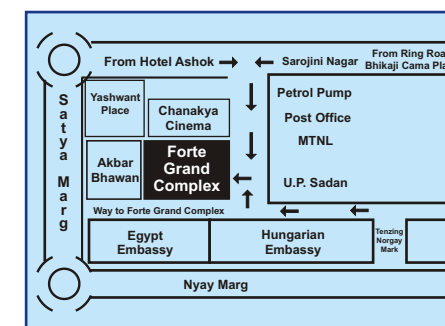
From Hotel Ashok

Sarojini Nagar

From Ring Roa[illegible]
Bhikaji Cama Pla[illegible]

Satya Marg

Yashwant Place

Chanakya Cinema

Petrol Pump

Post Office

MTNL

Akbar Bhawan

Forte Grand Complex

U.P. Sadan

Way to Forte Grand Complex

Egypt Embassy

Hungarian Embassy

Tenzing Norgay Mark

Nyay Marg